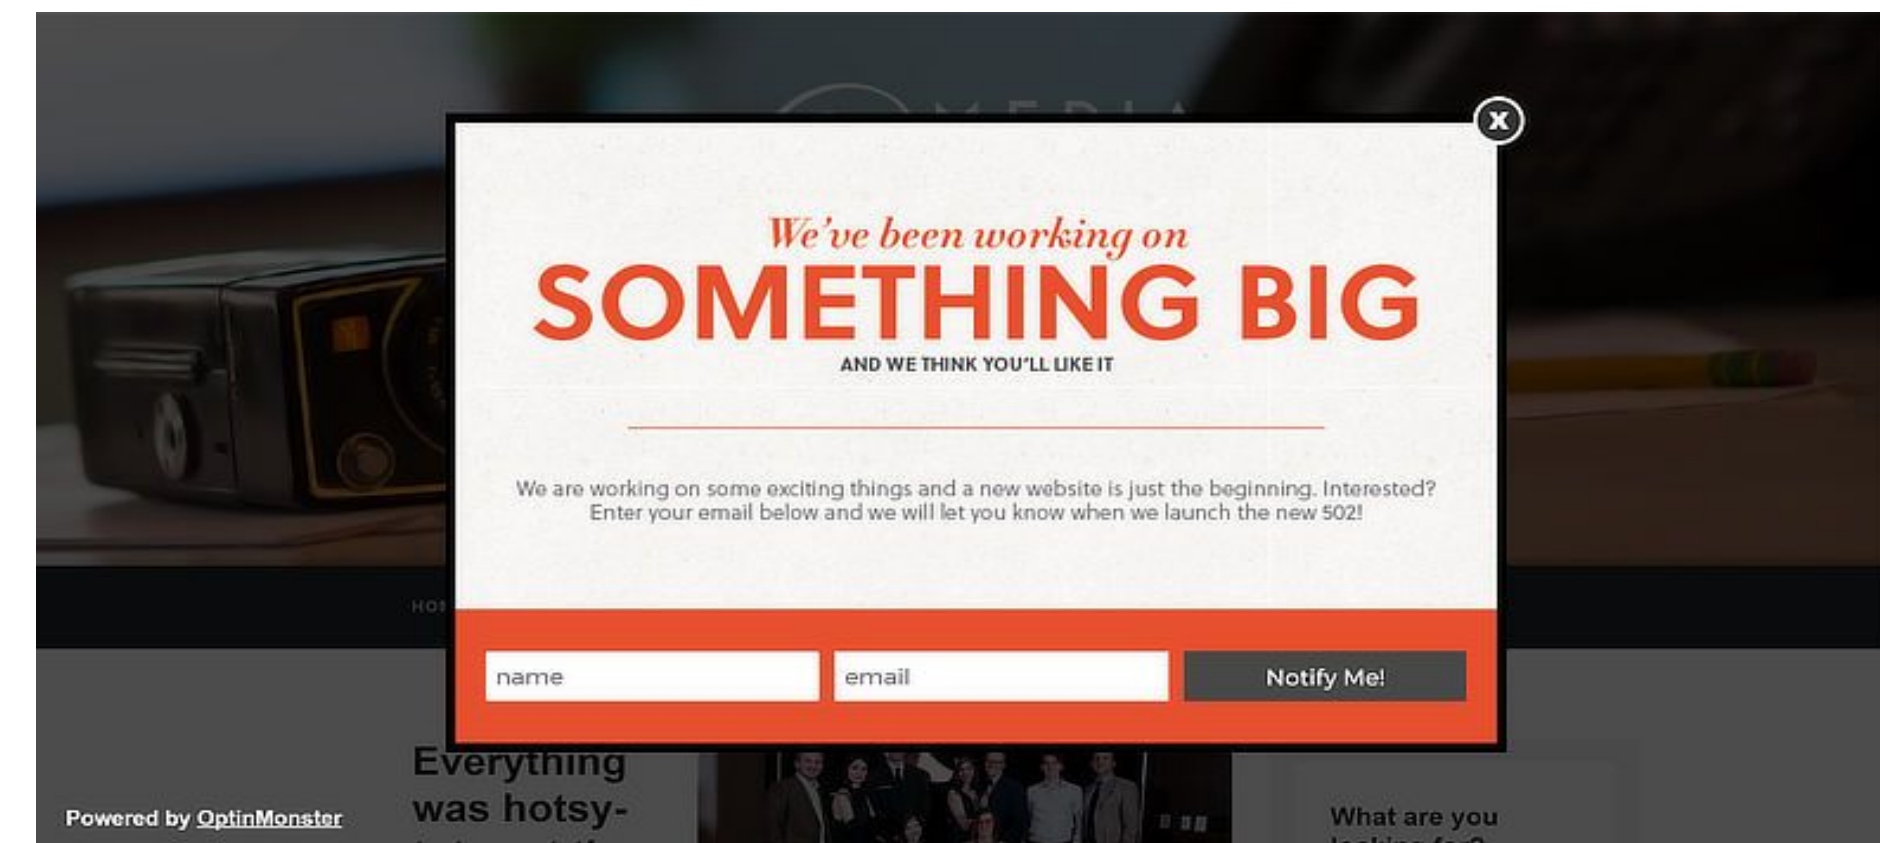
We've been working on
SOMETHING BIG
AND WE THINK YOU'LL LIKE IT

We are working on some exciting things and a new website is just the beginning. Interested? Enter your email below and we will let you know when we launch the new 502!

name

email

Notify Me!

Powered by OptinMonster

Everything was hotsy-

What are you